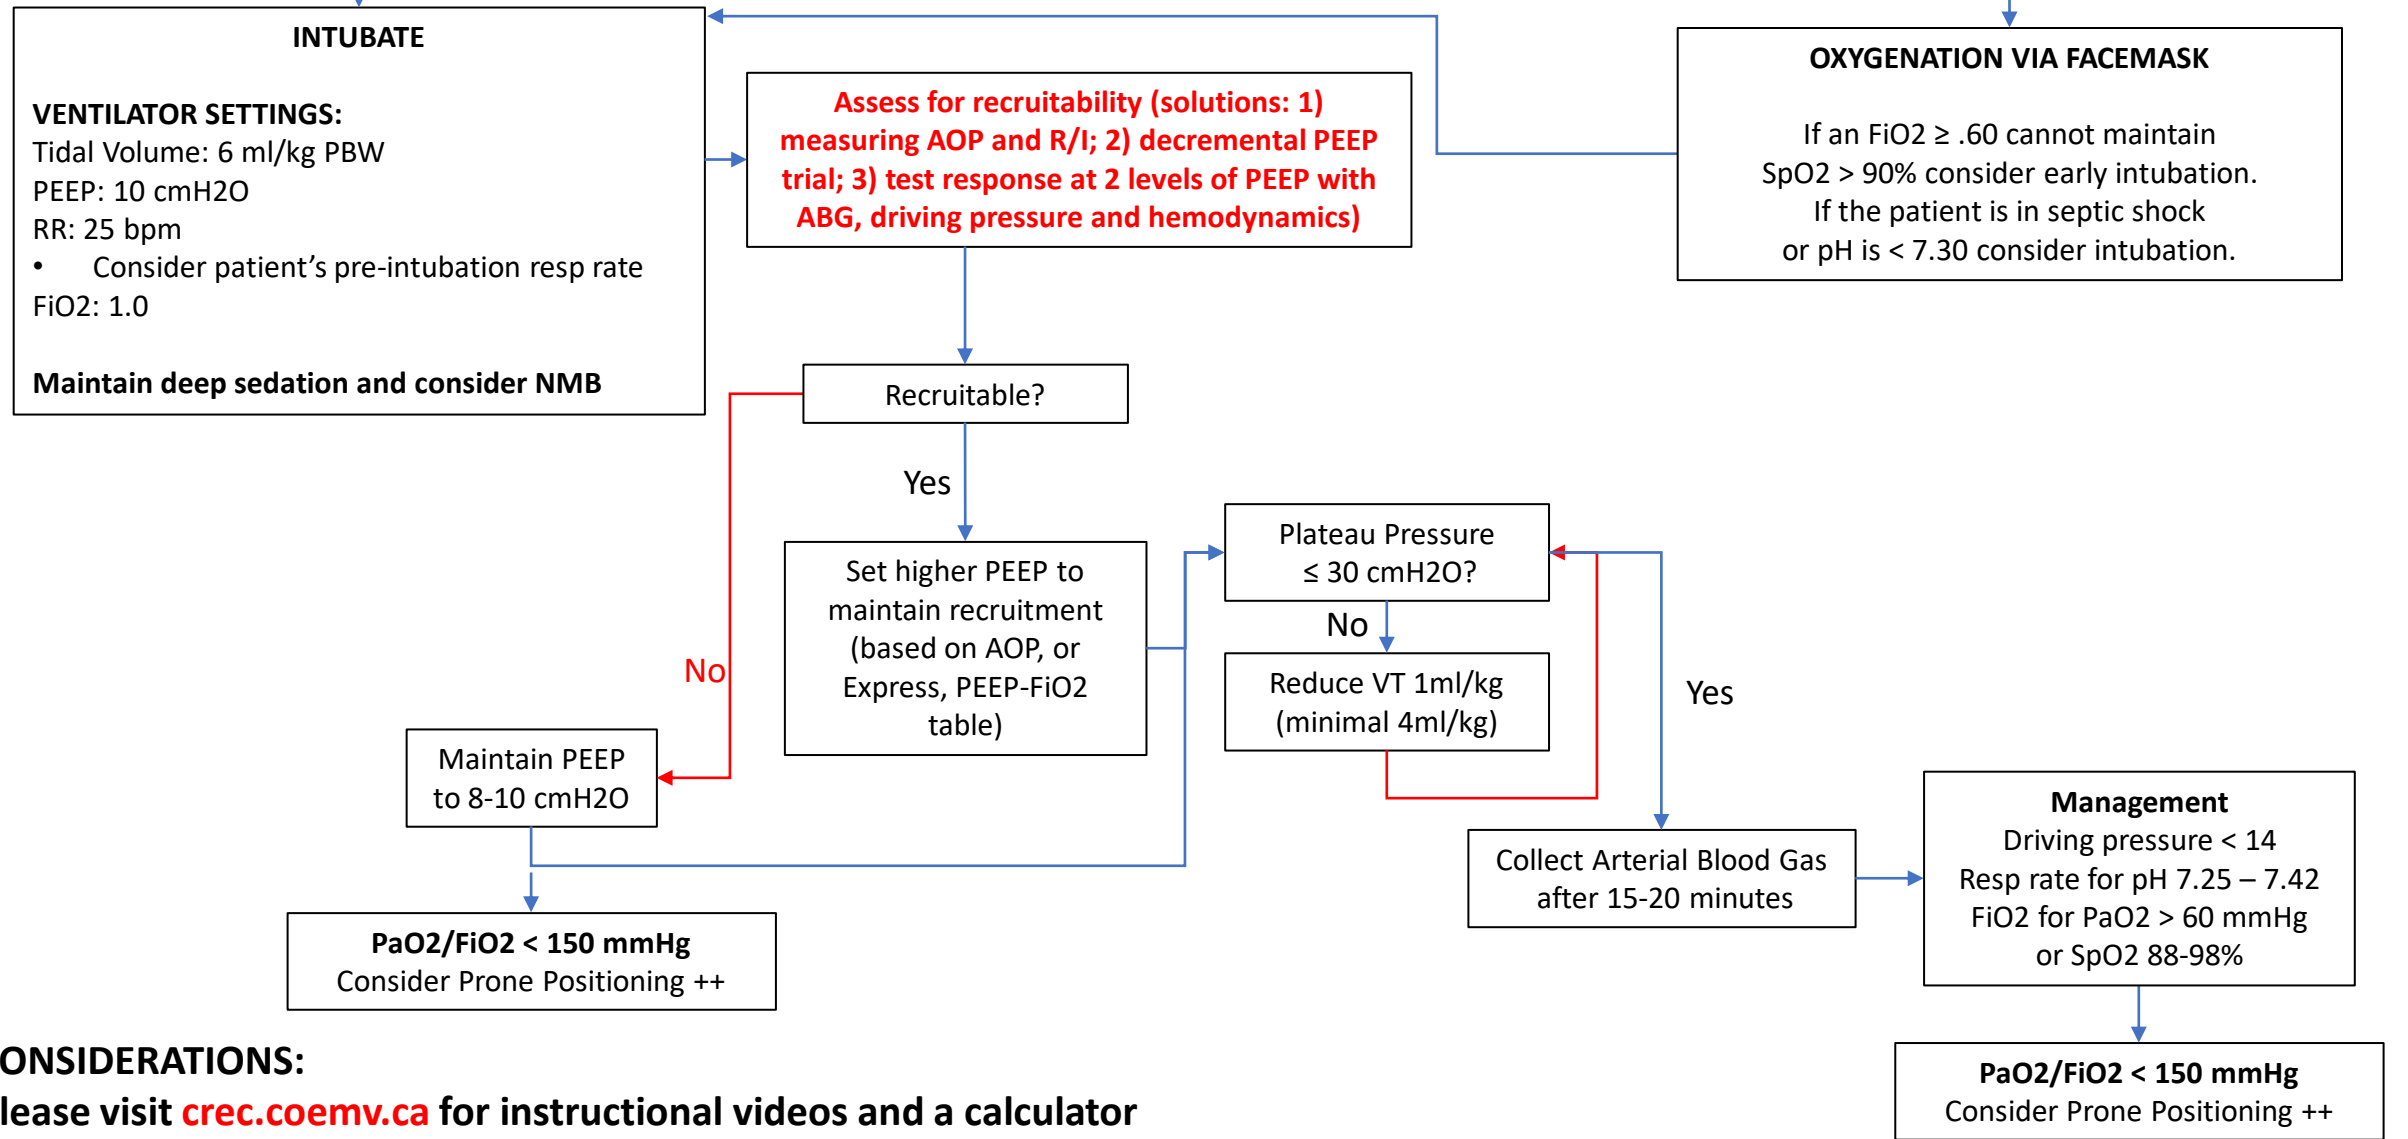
INTUBATE

VENTILATOR SETTINGS:
Tidal Volume: 6 ml/kg PBW
PEEP: 10 cmH2O
RR: 25 bpm
• Consider patient's pre-intubation resp rate
FiO2: 1.0

Maintain deep sedation and consider NMB

Assess for recruitability (solutions: 1) measuring AOP and R/I; 2) decremental PEEP trial; 3) test response at 2 levels of PEEP with ABG, driving pressure and hemodynamics)

OXYGENATION VIA FACEMASK

If an FiO2 ≥ .60 cannot maintain SpO2 > 90% consider early intubation.
If the patient is in septic shock or pH is < 7.30 consider intubation.

Recruitable?

Yes

No

Set higher PEEP to maintain recruitment (based on AOP, or Express, PEEP-FiO2 table)

Plateau Pressure ≤ 30 cmH2O?

No

Reduce VT 1ml/kg (minimal 4ml/kg)

Yes

Maintain PEEP to 8-10 cmH2O

Collect Arterial Blood Gas after 15-20 minutes

Management
Driving pressure < 14
Resp rate for pH 7.25 – 7.42
FiO2 for PaO2 > 60 mmHg or SpO2 88-98%

PaO2/FiO2 < 150 mmHg
Consider Prone Positioning ++

ONSIDERATIONS:
lease visit crec.coemv.ca for instructional videos and a calculator

PaO2/FiO2 < 150 mmHg
Consider Prone Positioning ++